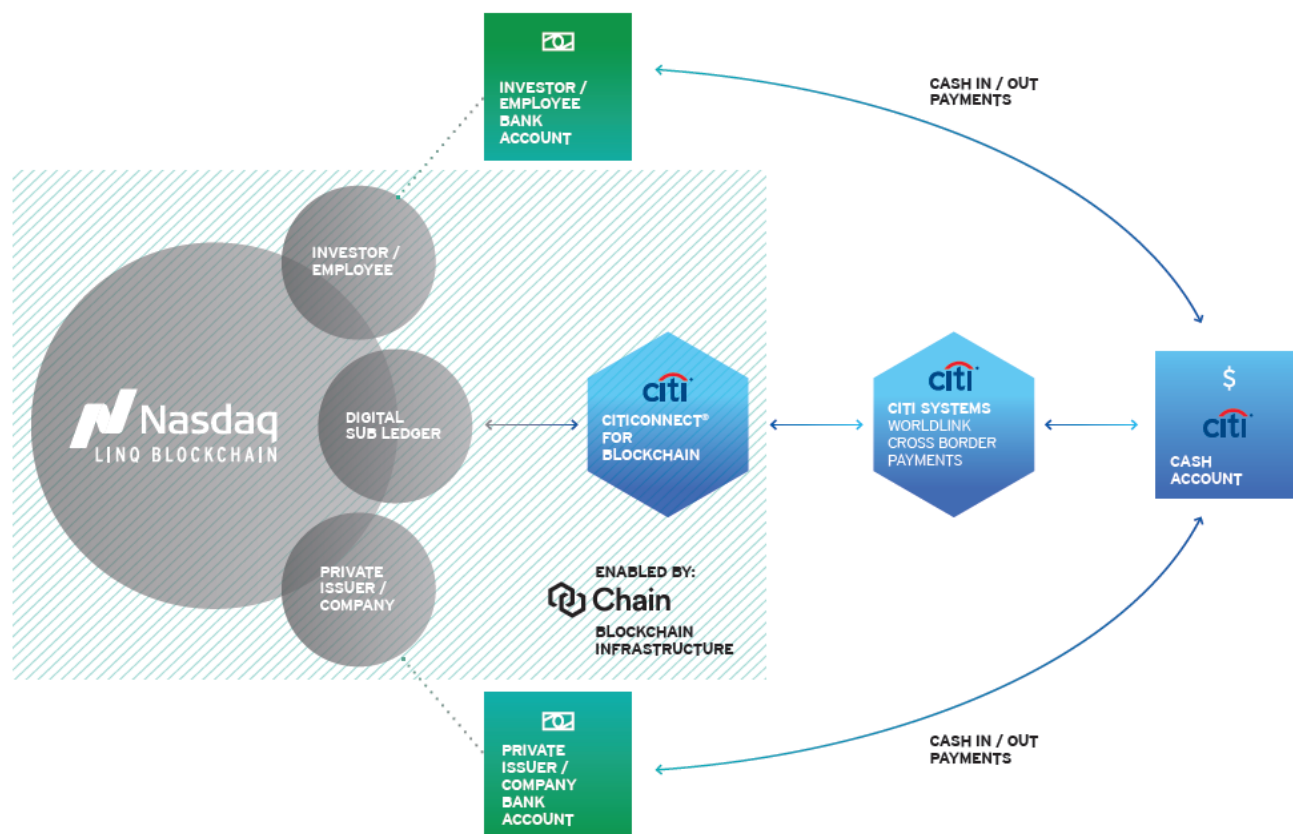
INVESTOR / EMPLOYEE BANK ACCOUNT

CASH IN / OUT PAYMENTS

INVESTOR / EMPLOYEE

Nasdaq
LINQ BLOCKCHAIN

DIGITAL SUB LEDGER

citi
CITICONNECT® FOR BLOCKCHAIN

citi
CITI SYSTEMS
WORLDLINK
CROSS BORDER
PAYMENTS

$
citi
CASH ACCOUNT

PRIVATE ISSUER / COMPANY

ENABLED BY:
Chain
BLOCKCHAIN INFRASTRUCTURE

PRIVATE ISSUER / COMPANY BANK ACCOUNT

CASH IN / OUT PAYMENTS